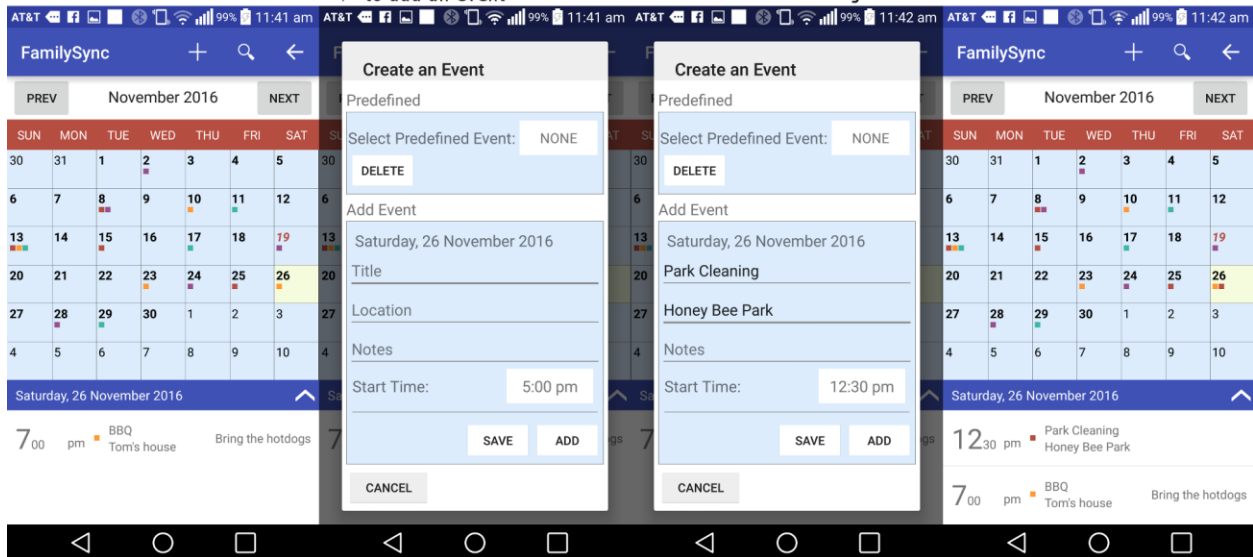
AT&T 99% 11:41 am
FamilySync
PREV November 2016 NEXT

| SUN | MON | TUE | WED | THU | FRI | SAT |
|---|---|---|---|---|---|---|
| 30 | 31 | 1 | 2 | 3 | 4 | 5 |
| 6 | 7 | 8 | 9 | 10 | 11 | 12 |
| 13 | 14 | 15 | 16 | 17 | 18 | 19 |
| 20 | 21 | 22 | 23 | 24 | 25 | 26 |
| 27 | 28 | 29 | 30 | 1 | 2 | 3 |
| 4 | 5 | 6 | 7 | 8 | 9 | 10 |

Saturday, 26 November 2016
7 00 pm BBQ Tom's house Bring the hotdogs

AT&T 99% 11:41 am
Create an Event
Predefined
Select Predefined Event: NONE
DELETE
Add Event
Saturday, 26 November 2016
Title
Location
Notes
Start Time: 5:00 pm
SAVE ADD
CANCEL

AT&T 99% 11:42 am
Create an Event
Predefined
Select Predefined Event: NONE
DELETE
Add Event
Saturday, 26 November 2016
Park Cleaning
Honey Bee Park
Notes
Start Time: 12:30 pm
SAVE ADD
CANCEL

AT&T 99% 11:42 am
FamilySync
PREV November 2016 NEXT

| SUN | MON | TUE | WED | THU | FRI | SAT |
|---|---|---|---|---|---|---|
| 30 | 31 | 1 | 2 | 3 | 4 | 5 |
| 6 | 7 | 8 | 9 | 10 | 11 | 12 |
| 13 | 14 | 15 | 16 | 17 | 18 | 19 |
| 20 | 21 | 22 | 23 | 24 | 25 | 26 |
| 27 | 28 | 29 | 30 | 1 | 2 | 3 |
| 4 | 5 | 6 | 7 | 8 | 9 | 10 |

Saturday, 26 November 2016
12 30 pm Park Cleaning Honey Bee Park
7 00 pm BBQ Tom's house Bring the hotdogs